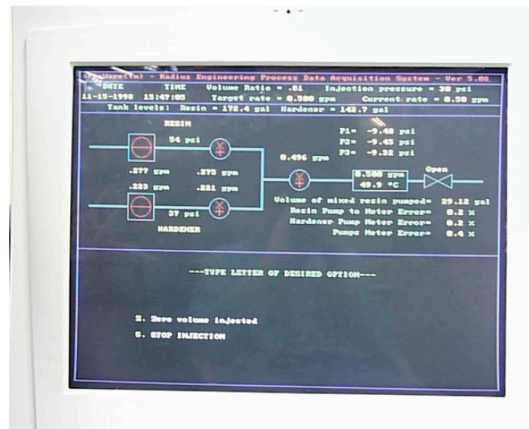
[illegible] - Radius Engineering Process Data Acquisition System - Ver 5.06

DATE TIME Volume Ratio = .81 Injection pressure = 30 psi
11-15-1998 13:47:08 Target rate = 0.500 gpm Current rate = 0.50 gpm
Tank levels: Resin = 172.4 gal Hardener = 142.7 gal

RESIN

54 psi

P1= -9.48 psi
P2= -9.43 psi
P3= -9.32 psi

.277 gpm .275 gpm

0.496 gpm

0.500 gpm
49.9 °C

Open

.223 gpm .221 gpm

37 psi

HARDENER

Volume of mixed resin pumped= 29.12 gal
Resin Pump to Meter Error= 0.2 %
Hardener Pump Meter Error= 0.3 %
Pumps Meter Error= 0.4 %

---TYPE LETTER OF DESIRED OPTION---

Z. Zero volume injected
S. STOP INJECTION